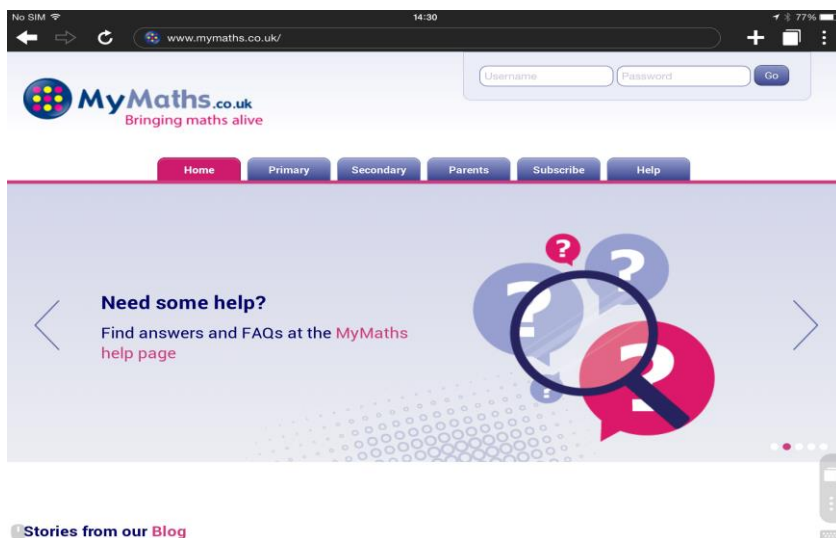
No SIM 14:30 77%

www.mymaths.co.uk/

Username Password Go

MyMaths.co.uk
Bringing maths alive

Home Primary Secondary Parents Subscribe Help

Need some help?

Find answers and FAQs at the MyMaths help page

Stories from our Blog